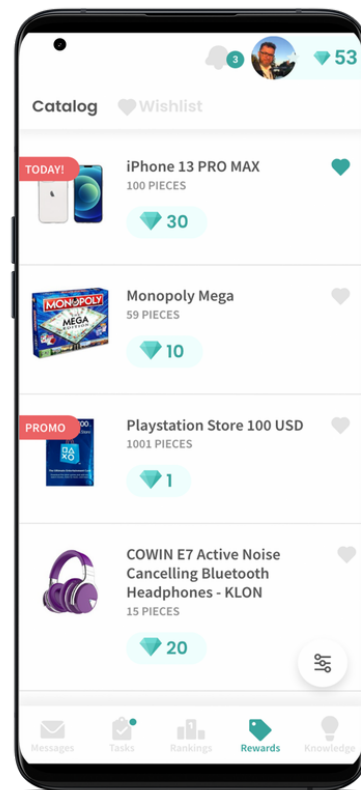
3
53

Catalog Wishlist

TODAY!
iPhone 13 PRO MAX
100 PIECES
30

MONOPOLY MEGA
Monopoly Mega
59 PIECES
10

PROMO
Playstation Store 100 USD
1001 PIECES
1

COWIN E7 Active Noise Cancelling Bluetooth Headphones - KLON
15 PIECES
20

Messages Tasks Rankings Rewards Knowledge